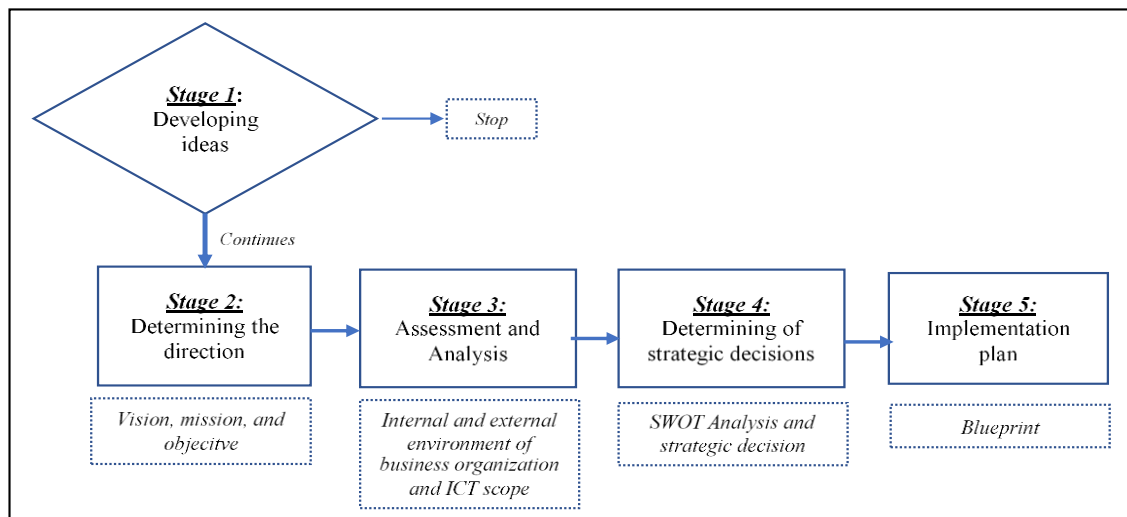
Stage 1: Developing ideas

Stop

Continues

Stage 2: Determining the direction

Vision, mission, and objecitve

Stage 3: Assessment and Analysis

Internal and external environment of business organization and ICT scope

Stage 4: Determining of strategic decisions

SWOT Analysis and strategic decision

Stage 5: Implementation plan

Blueprint